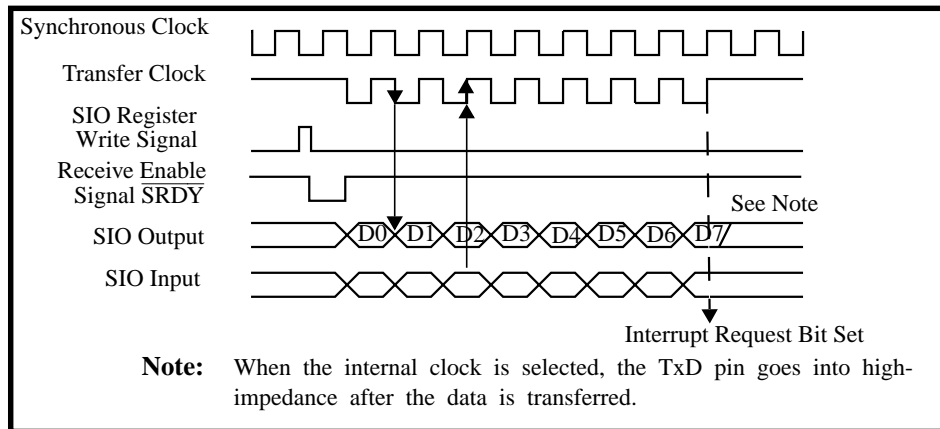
Synchronous Clock

Transfer Clock

SIO Register Write Signal

Receive Enable Signal $\overline{SRDY}$

SIO Output

SIO Input

D0 D1 D2 D3 D4 D5 D6 D7

See Note

Interrupt Request Bit Set

**Note:** When the internal clock is selected, the TxD pin goes into high-impedance after the data is transferred.